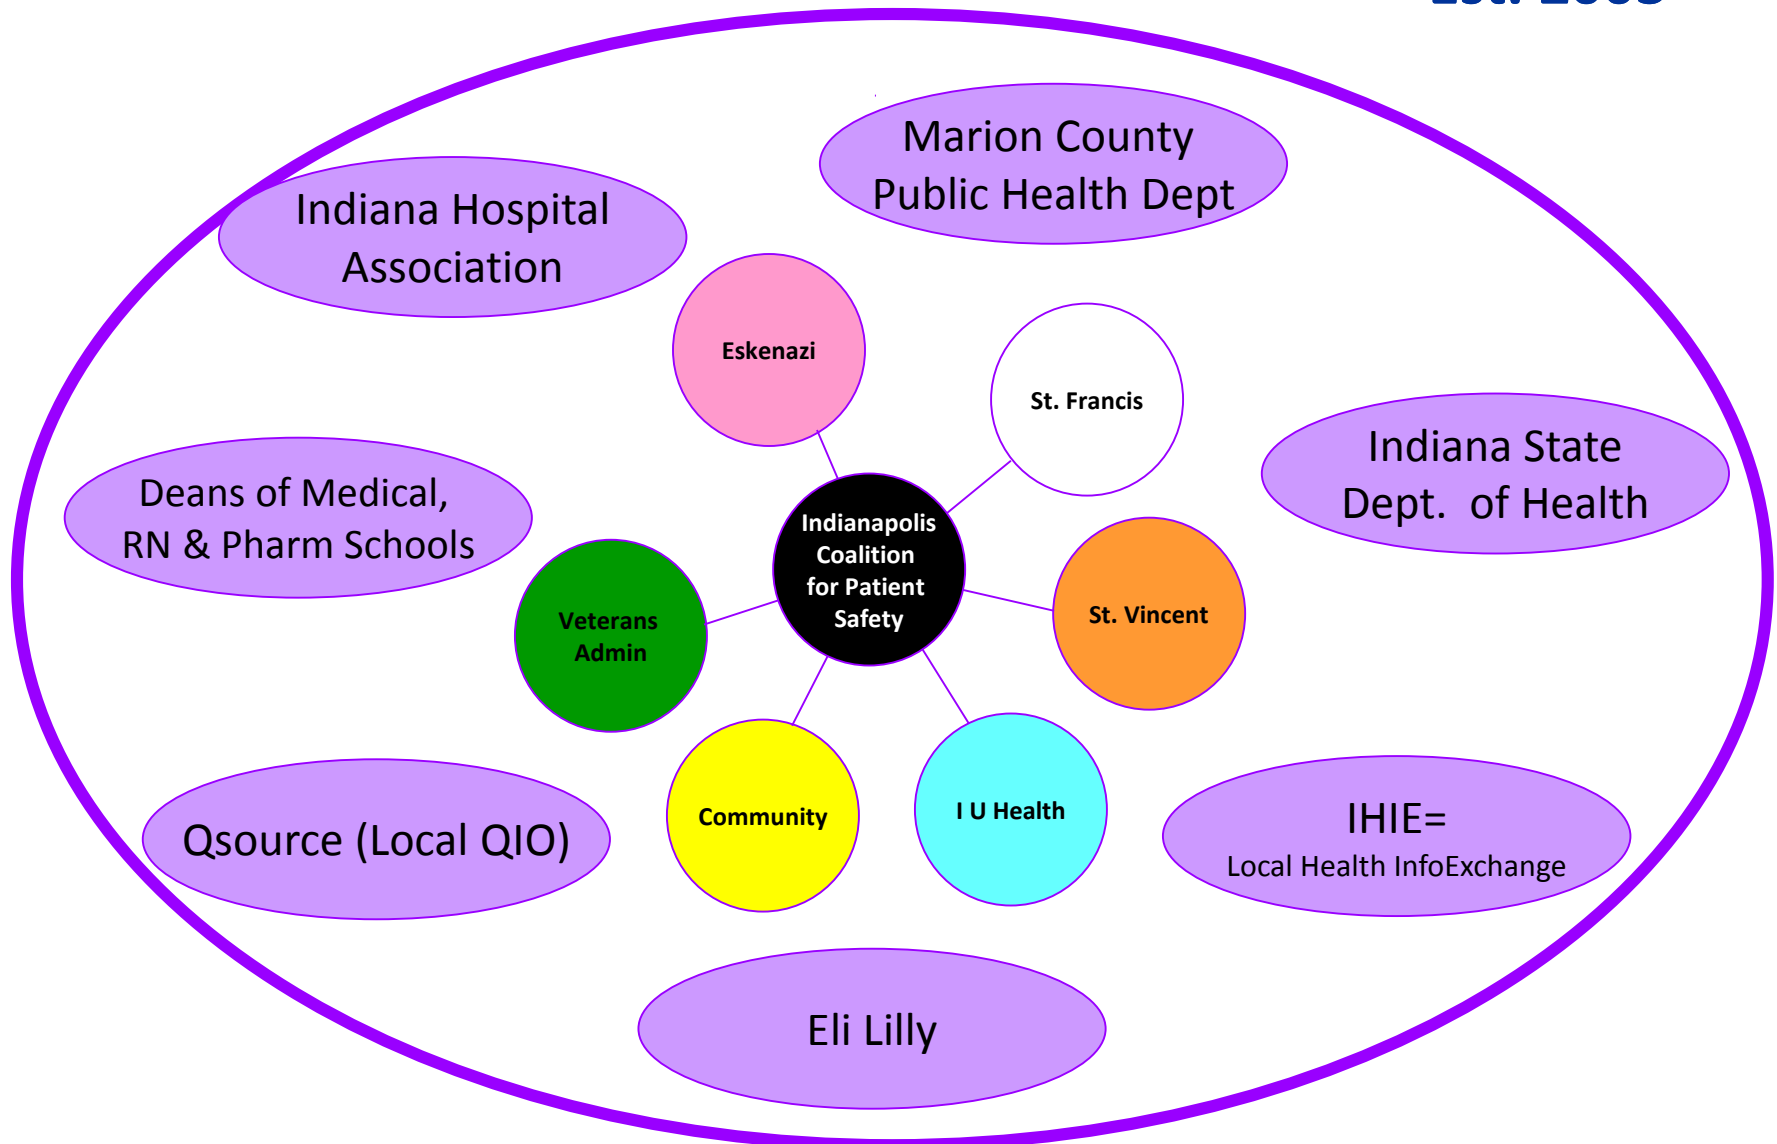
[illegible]

Marion County Public Health Dept

Indiana Hospital Association

Eskenazi

St. Francis

Indiana State Dept. of Health

Deans of Medical, RN & Pharm Schools

Indianapolis Coalition for Patient Safety

Veterans Admin

St. Vincent

Community

I U Health

Qsource (Local QIO)

IHIE=
Local Health InfoExchange

Eli Lilly